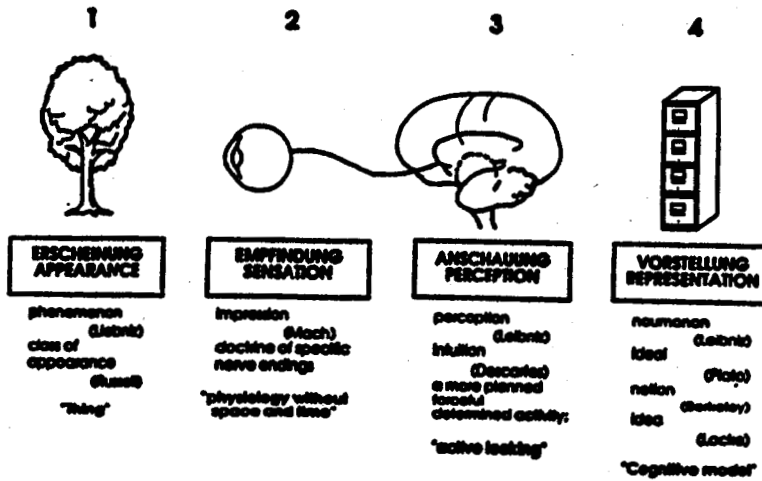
1

2

3

4

ERSCHEINUNG
APPEARANCE

phenomenon
(Leibniz)
class of
appearance
(Russell)

"Thing"

EMPFINDUNG
SENSATION

impression
(Mach)
doctrine of specific
nerve endings

"physiology without
space and time"

ANSCHAUUNG
PERCEPTION

perception
(Leibniz)
intuition
(Descartes)
a more planned
forceful
determined activity:

"active looking"

VORSTELLUNG
REPRESENTATION

noumenon
(Leibniz)
ideal
(Plato)
notion
(Berkeley)
idea
(Locke)

"Cognitive model"